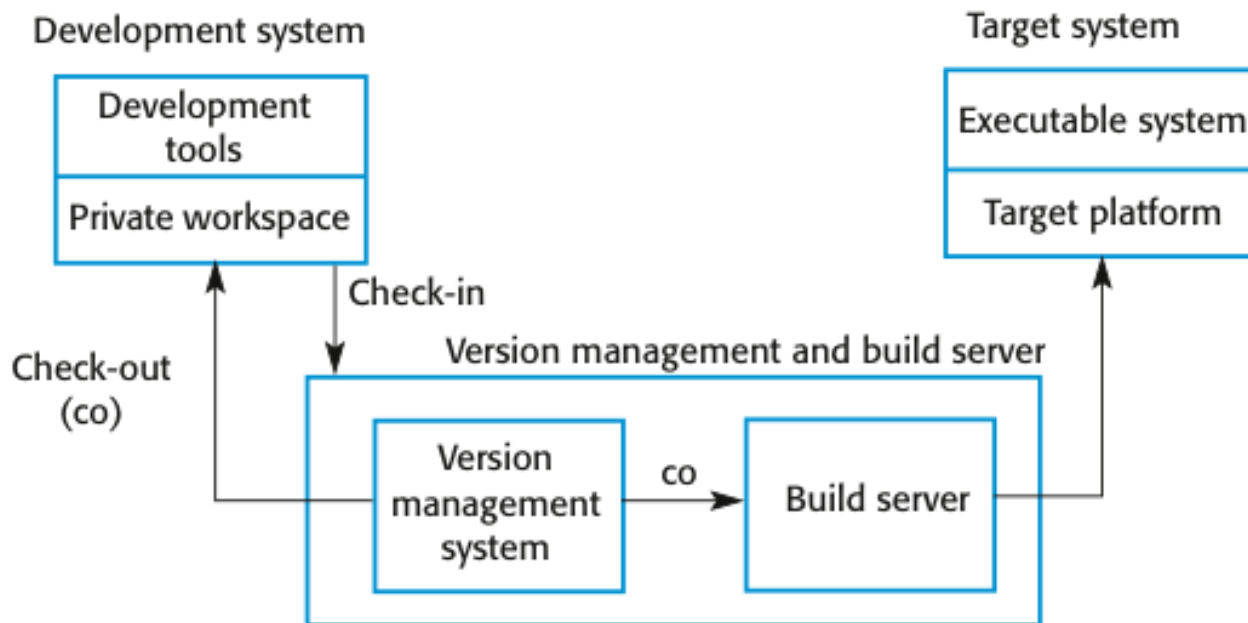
Development system

Development tools

Private workspace

Target system

Executable system

Target platform

Check-in

Check-out (co)

Version management and build server

Version management system

co

Build server